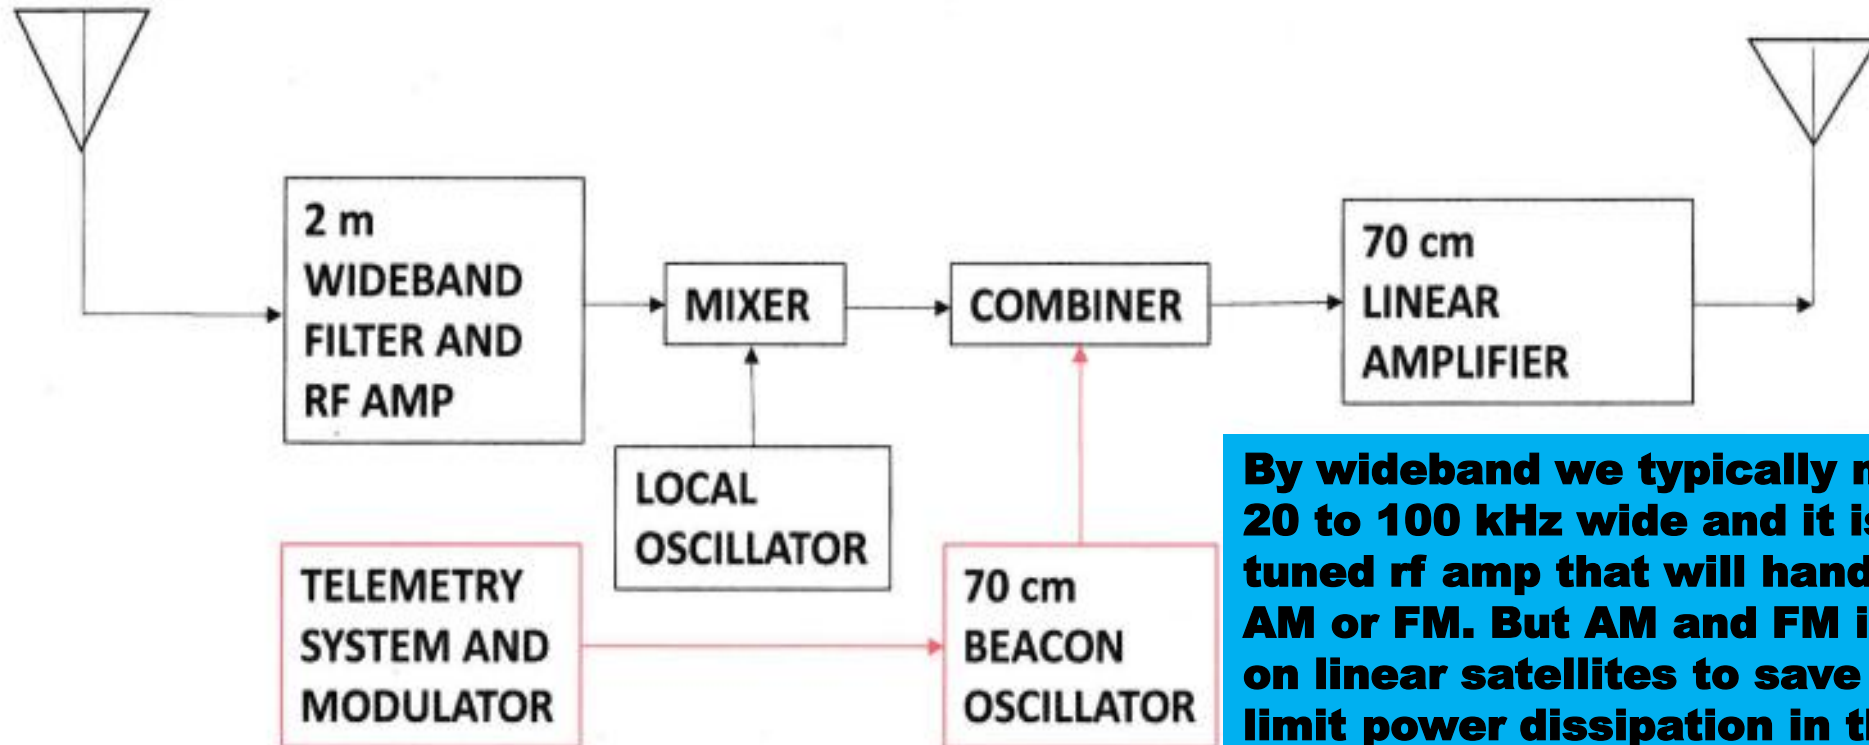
2 m WIDEBAND FILTER AND RF AMP

MIXER

COMBINER

70 cm LINEAR AMPLIFIER

LOCAL OSCILLATOR

TELEMETRY SYSTEM AND MODULATOR

70 cm BEACON OSCILLATOR

By wideband we typically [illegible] 20 to 100 kHz wide and it i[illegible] tuned rf amp that will hand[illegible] AM or FM. But AM and FM i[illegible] on linear satellites to save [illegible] limit power dissipation in t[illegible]